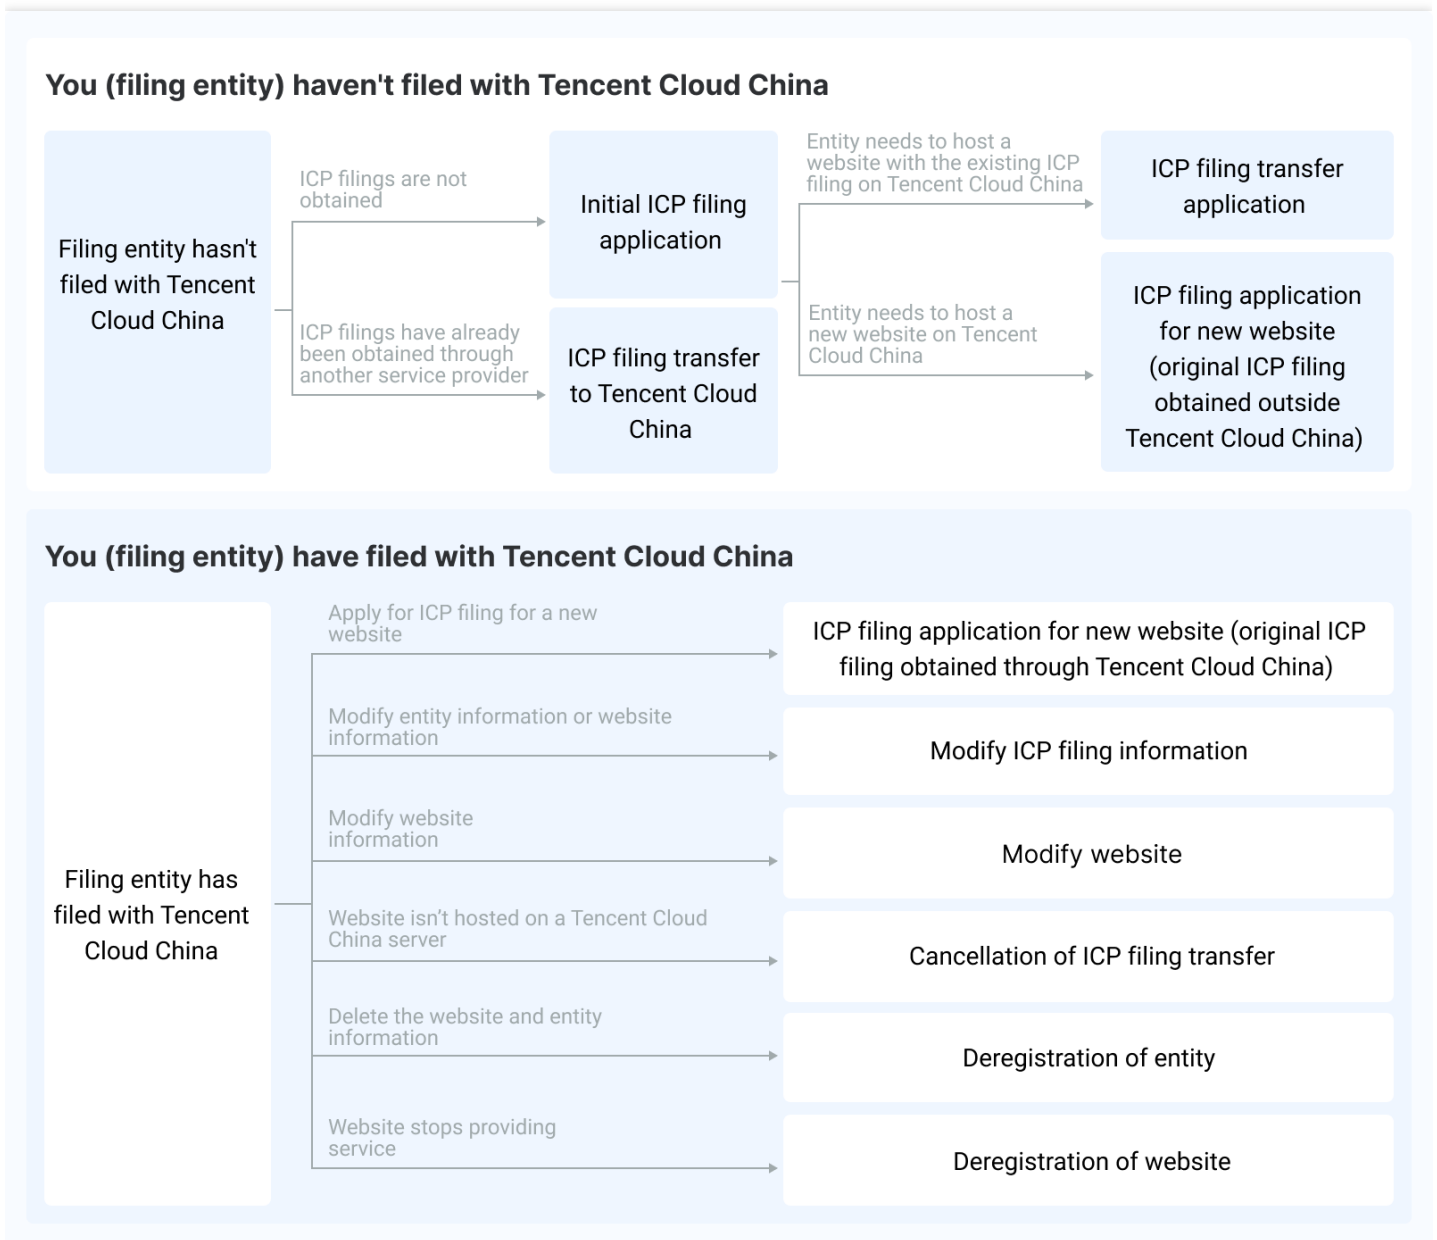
You (filing entity) haven't filed with Tencent Cloud China

Filing entity hasn't filed with Tencent Cloud China

ICP filings are not obtained

Initial ICP filing application

ICP filings have already been obtained through another service provider

ICP filing transfer to Tencent Cloud China

Entity needs to host a website with the existing ICP filing on Tencent Cloud China

ICP filing transfer application

Entity needs to host a new website on Tencent Cloud China

ICP filing application for new website (original ICP filing obtained outside Tencent Cloud China)

You (filing entity) have filed with Tencent Cloud China

Filing entity has filed with Tencent Cloud China

Apply for ICP filing for a new website

ICP filing application for new website (original ICP filing obtained through Tencent Cloud China)

Modify entity information or website information

Modify ICP filing information

Modify website information

Modify website

Website isn't hosted on a Tencent Cloud China server

Cancellation of ICP filing transfer

Delete the website and entity information

Deregistration of entity

Website stops providing service

Deregistration of website